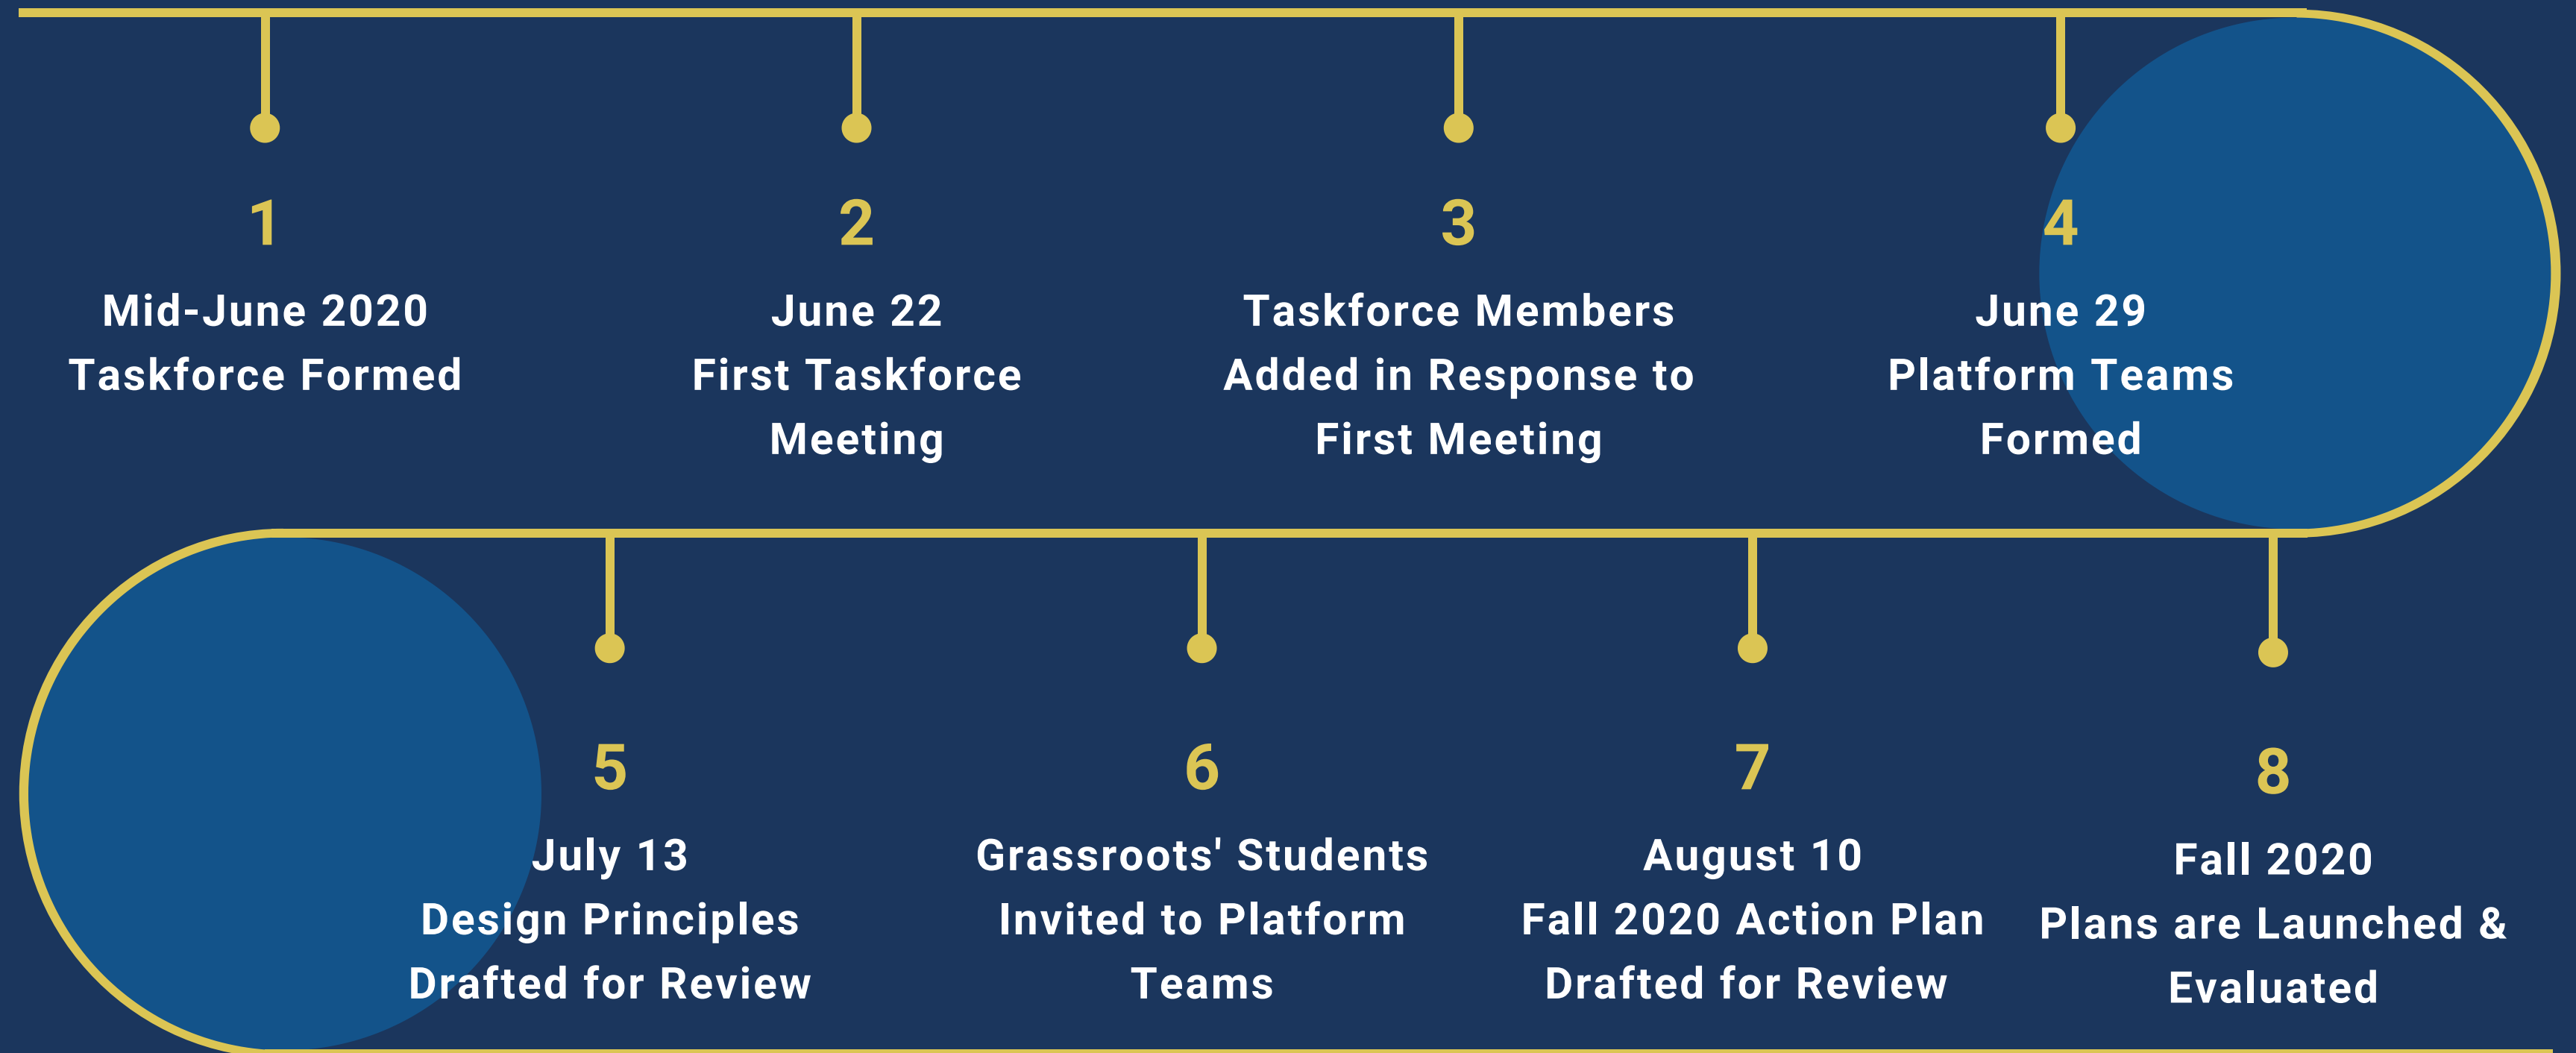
1
Mid-June 2020
Taskforce Formed

2
June 22
First Taskforce Meeting

3
Taskforce Members Added in Response to First Meeting

4
June 29
Platform Teams Formed

5
July 13
Design Principles Drafted for Review

6
Grassroots' Students Invited to Platform Teams

7
August 10
Fall 2020 Action Plan Drafted for Review

8
Fall 2020
Plans are Launched & Evaluated